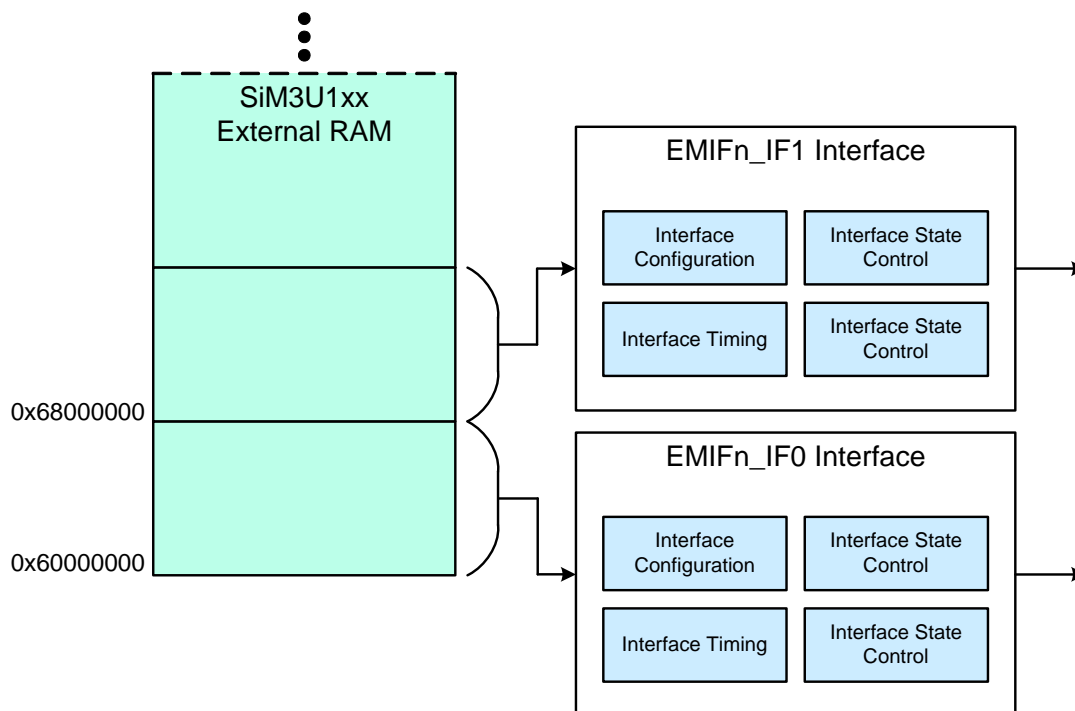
SiM3U1xx
External RAM

0x68000000

0x60000000

EMIFn_IF1 Interface

Interface Configuration

Interface State Control

Interface Timing

Interface State Control

EMIFn_IF0 Interface

Interface Configuration

Interface State Control

Interface Timing

Interface State Control